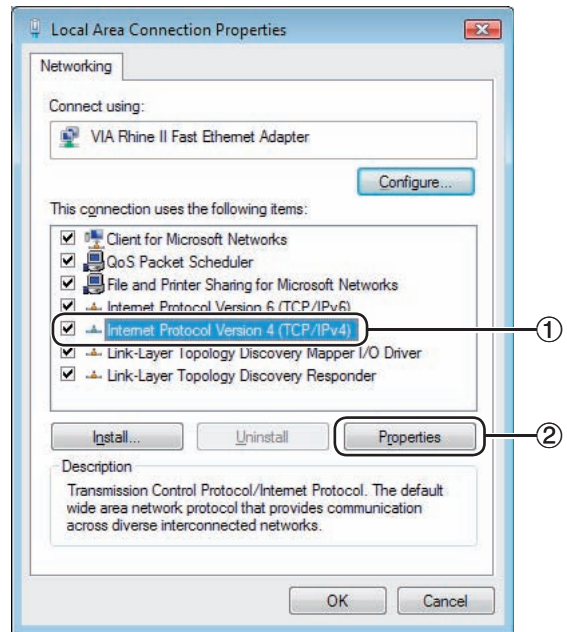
Local Area Connection Properties

Networking

Connect using:

VIA Rhine II Fast Ethernet Adapter

Configure...

This connection uses the following items:

Client for Microsoft Networks
QoS Packet Scheduler
File and Printer Sharing for Microsoft Networks
Internet Protocol Version 6 (TCP/IPv6)
Internet Protocol Version 4 (TCP/IPv4)
Link-Layer Topology Discovery Mapper I/O Driver
Link-Layer Topology Discovery Responder

①

Install...
Uninstall
Properties

②

Description

Transmission Control Protocol/Internet Protocol. The default wide area network protocol that provides communication across diverse interconnected networks.

OK
Cancel